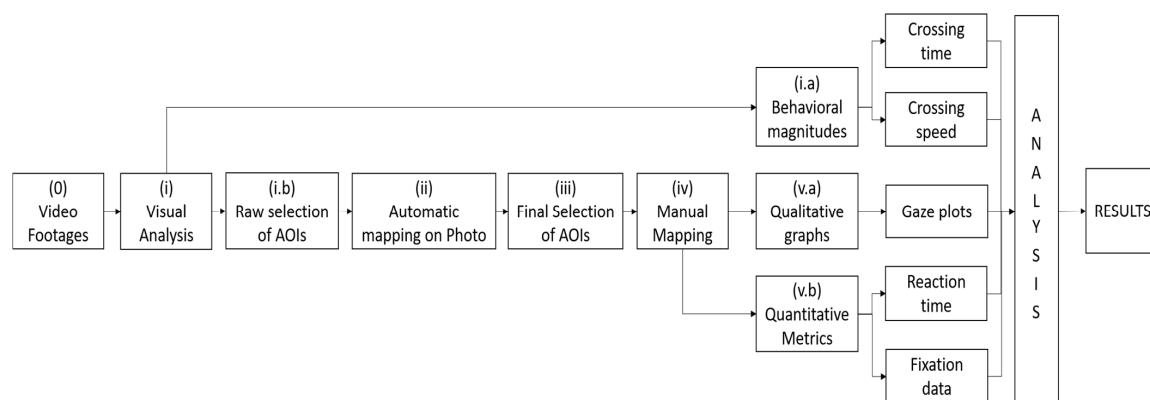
(0)
Video Footages

(i)
Visual Analysis

(i.b)
Raw selection of AOIs

(ii)
Automatic mapping on Photo

(iii)
Final Selection of AOIs

(iv)
Manual Mapping

(i.a)
Behavioral magnitudes

Crossing time

Crossing speed

(v.a)
Qualitative graphs

Gaze plots

(v.b)
Quantitative Metrics

Reaction time

Fixation data

A N A L Y S I S

RESULTS